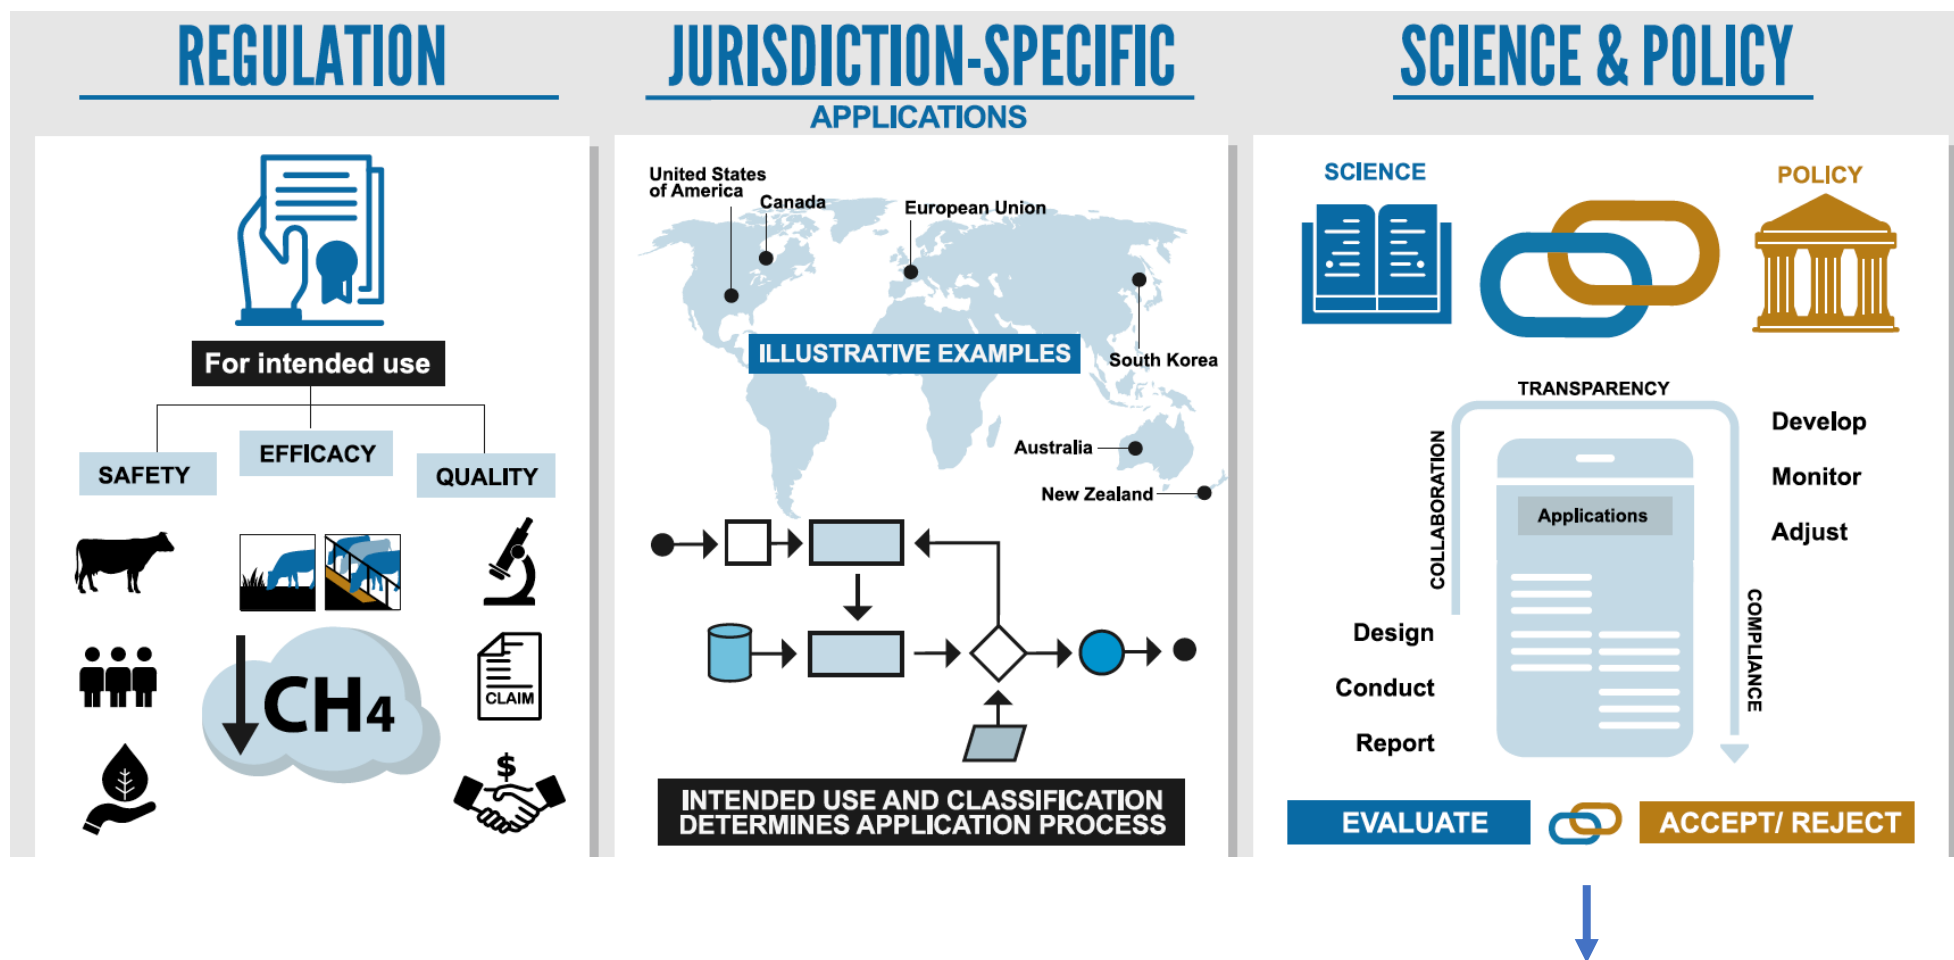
REGULATION

For intended use

SAFETY

EFFICACY

QUALITY

$CH_4$

CLAIM

$

JURISDICTION-SPECIFIC
APPLICATIONS

United States of America

Canada

European Union

ILLUSTRATIVE EXAMPLES

South Korea

Australia

New Zealand

INTENDED USE AND CLASSIFICATION DETERMINES APPLICATION PROCESS

SCIENCE & POLICY

SCIENCE

POLICY

TRANSPARENCY

COLLABORATION

Applications

COMPLIANCE

Develop

Monitor

Adjust

Design

Conduct

Report

EVALUATE

ACCEPT/ REJECT